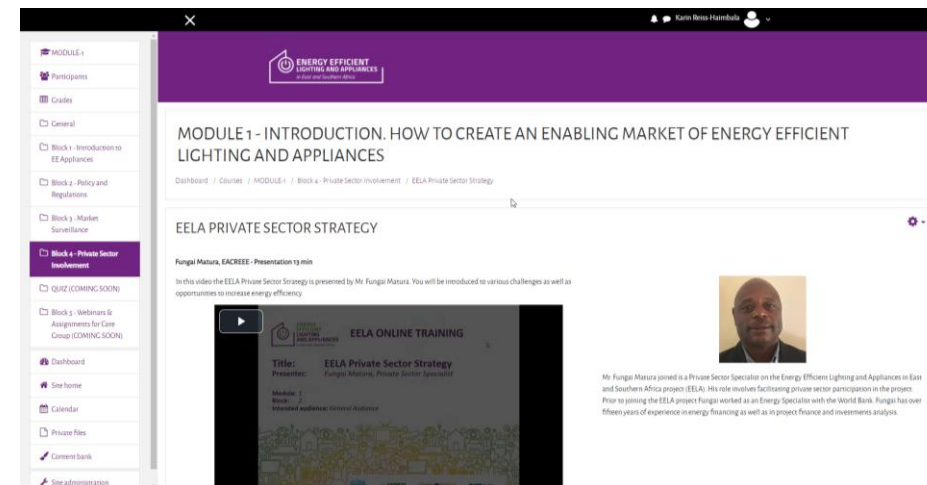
×

Karin Reiss-Haimbala

MODULE-1

Participants

Grades

General

Block 1 - Introduction to EE Appliances

Block 2 - Policy and Regulations

Block 3 - Market Surveillance

Block 4 - Private Sector Involvement

QUIZ (COMING SOON)

Block 5 - Webinars & Assignments for Core Group (COMING SOON)

Dashboard

Site home

Calendar

Private files

Content bank

Site administration

ENERGY EFFICIENT LIGHTING AND APPLIANCES in East and Southern Africa

MODULE 1 - INTRODUCTION. HOW TO CREATE AN ENABLING MARKET OF ENERGY EFFICIENT LIGHTING AND APPLIANCES

Dashboard / Courses / MODULE-1 / Block 4 - Private Sector Involvement / EELA Private Sector Strategy

EELA PRIVATE SECTOR STRATEGY

Fungai Matura, EACREEE - Presentation 13 min

In this video the EELA Private Sector Strategy is presented by Mr. Fungai Matura. You will be introduced to various challenges as well as opportunities to increase energy efficiency.

EELA ONLINE TRAINING

Title: EELA Private Sector Strategy
Presenter: Fungai Matura, Private Sector Specialist

Module: 1
Block: 4
Intended audience: General Audience

Mr. Fungai Matura joined is a Private Sector Specialist on the Energy Efficient Lighting and Appliances in East and Southern Africa project (EELA). His role involves facilitating private sector participation in the project. Prior to joining the EELA project Fungai worked as an Energy Specialist with the World Bank. Fungai has over fifteen years of experience in energy financing as well as in project finance and investments analysis.